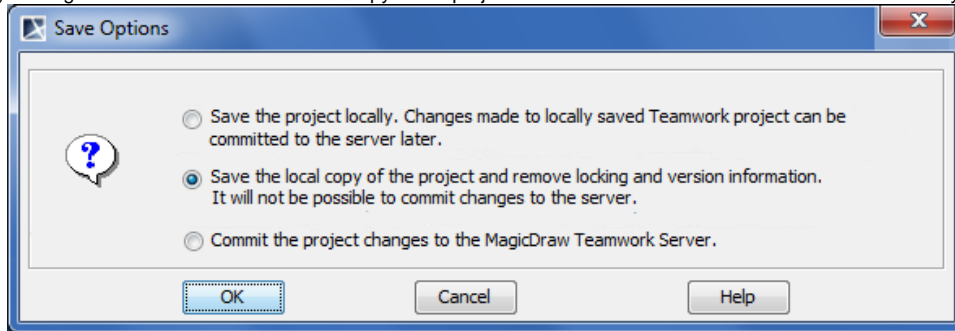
Save Options

?

Save the project locally. Changes made to locally saved Teamwork project can be committed to the server later.

Save the local copy of the project and remove locking and version information. It will not be possible to commit changes to the server.

Commit the project changes to the MagicDraw Teamwork Server.

OK

Cancel

Help